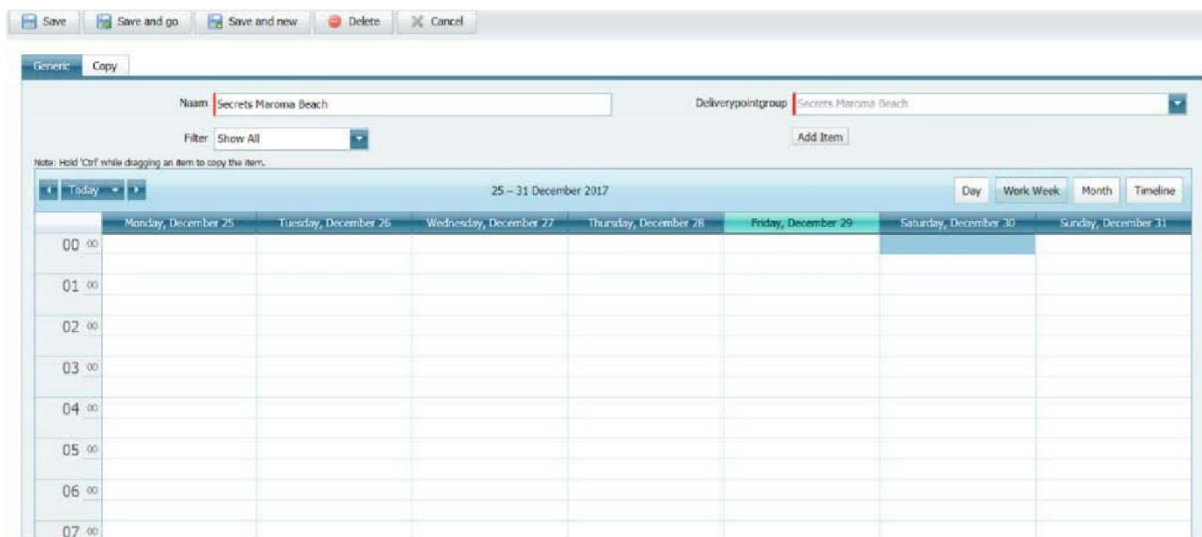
Save Save and go Save and new Delete Cancel

Generic Copy

Naam Secrets Maroma Beach

Deliverypointgroup Secrets Maroma Beach

Filter Show All

Add Item

Note: Hold 'Ctrl' while dragging an item to copy the item.

Today

25 – 31 December 2017

Day Work Week Month Timeline

| | Monday, December 25 | Tuesday, December 26 | Wednesday, December 27 | Thursday, December 28 | Friday, December 29 | Saturday, December 30 | Sunday, December 31 |
|---|---|---|---|---|---|---|---|
| 00 $^{00}$ | | | | | | | |
| 01 $^{00}$ | | | | | | | |
| 02 $^{00}$ | | | | | | | |
| 03 $^{00}$ | | | | | | | |
| 04 $^{00}$ | | | | | | | |
| 05 $^{00}$ | | | | | | | |
| 06 $^{00}$ | | | | | | | |
| 07 $^{00}$ | | | | | | | |